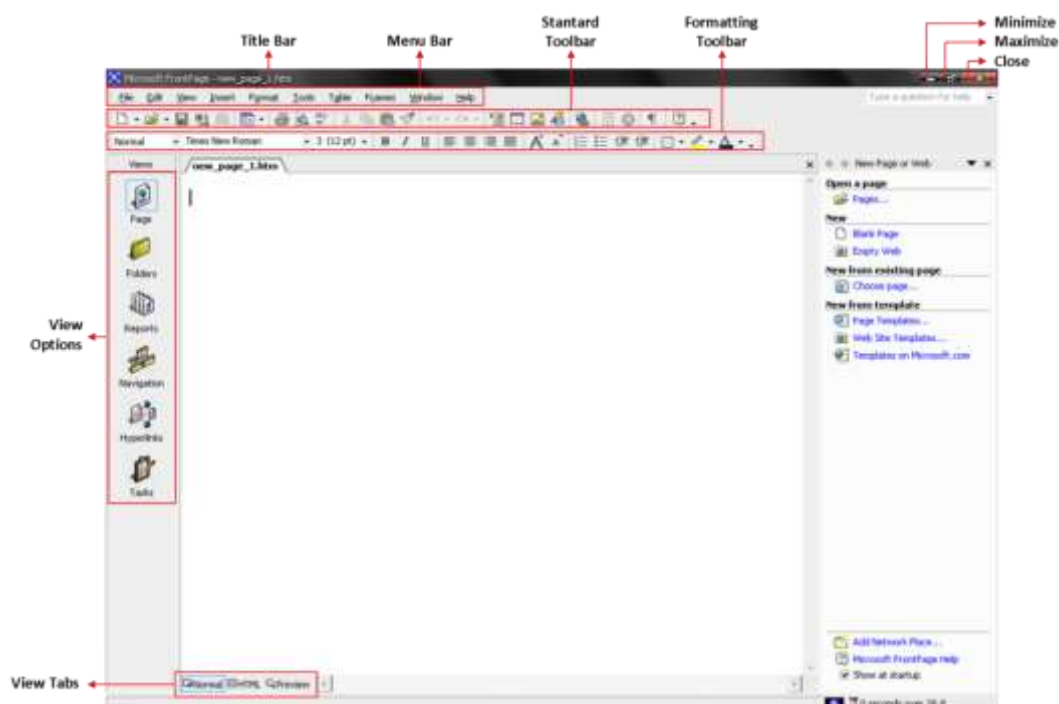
Title Bar

Menu Bar

Stantard Toolbar

Formatting Toolbar

Minimize

Maximize

Close

Microsoft FrontPage - new_page_1.htm

File Edit View Insert Format Tools Table Frames Window Help

Type a question for help

Normal Times New Roman 3 (12 pt)

Views

new_page_1.htm

Page

Folders

Reports

Navigation

Hyperlinks

Tasks

View Options

New Page or Web

Open a page

Pages...

New

Blank Page

Empty Web

New from existing page

Choose page...

New from template

Page Templates...

Web Site Templates...

Templates on Microsoft.com

Add Network Place...

Microsoft FrontPage Help

Show at startup

Normal HTML Preview

View Tabs

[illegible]